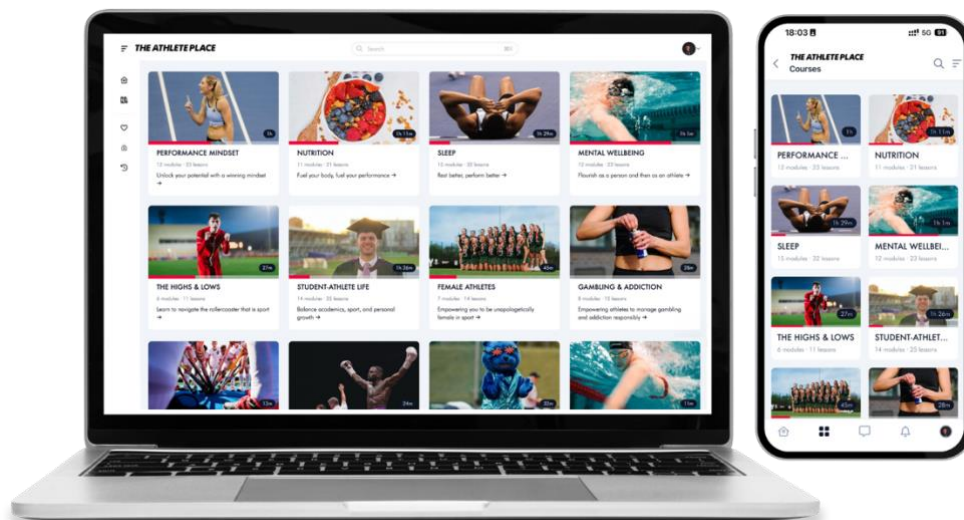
THE ATHLETE PLACE

Search

1h
PERFORMANCE MINDSET
12 modules · 33 lessons
Unlock your potential with a winning mindset →

1h 11m
NUTRITION
11 modules · 21 lessons
Fuel your body, fuel your performance →

1h 29m
SLEEP
12 modules · 32 lessons
Rest better, perform better →

1h 1m
MENTAL WELLBEING
12 modules · 23 lessons
Flourish as a person and then as an athlete →

27m
THE HIGHS & LOWS
6 modules · 11 lessons
Learn to navigate the rollercoaster that is sport →

1h 26m
STUDENT-ATHLETE LIFE
14 modules · 25 lessons
Balance academics, sport, and personal growth →

45m
FEMALE ATHLETES
7 modules · 14 lessons
Empowering you to be unapologetically female in sport →

28m
GAMBLING & ADDICTION
8 modules · 15 lessons
Empowering athletes to manage gambling and addiction responsibly →

13m

24m

20m

11m

18:03
5G
THE ATHLETE PLACE
Courses

1h
PERFORMANCE ...
12 modules · 33 lessons

1h 11m
NUTRITION
11 modules · 21 lessons

1h 29m
SLEEP
12 modules · 32 lessons

1h 1m
MENTAL WELLBEI...
12 modules · 23 lessons

27m
THE HIGHS & LOWS
6 modules · 11 lessons

1h 26m
STUDENT-ATHLET...
14 modules · 25 lessons

45m

28m